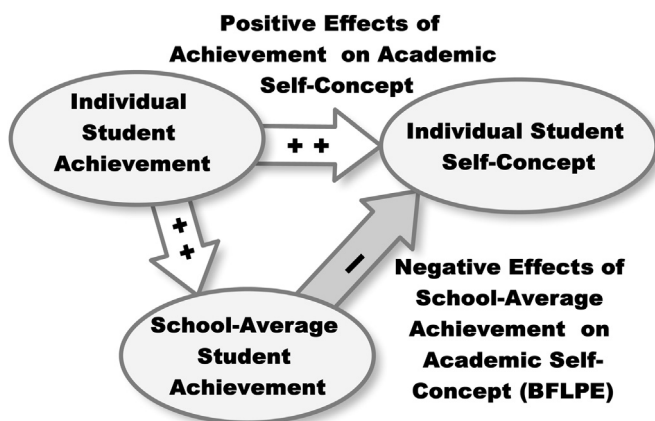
Positive Effects of Achievement on Academic Self-Concept

Individual Student Achievement

+ +

Individual Student Self-Concept

+ +

−

Negative Effects of School-Average Achievement on Academic Self-Concept (BFLPE)

School-Average Student Achievement